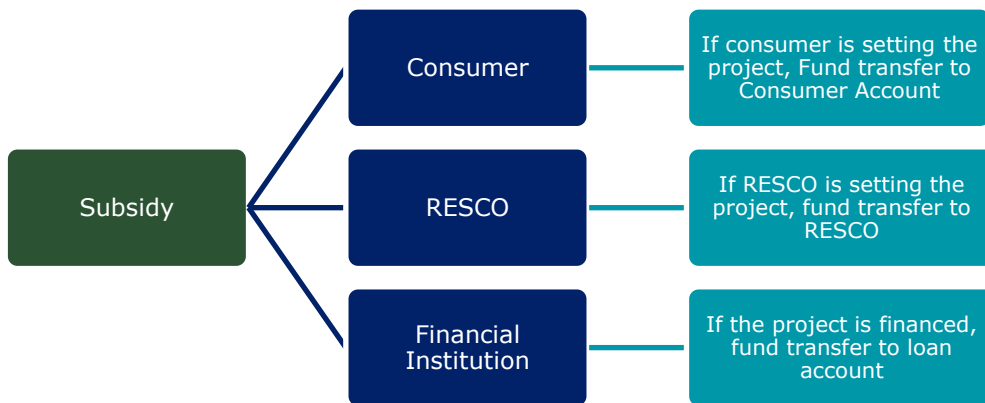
Subsidy

Consumer

If consumer is setting the project, Fund transfer to Consumer Account

RESCO

If RESCO is setting the project, fund transfer to RESCO

Financial Institution

If the project is financed, fund transfer to loan account